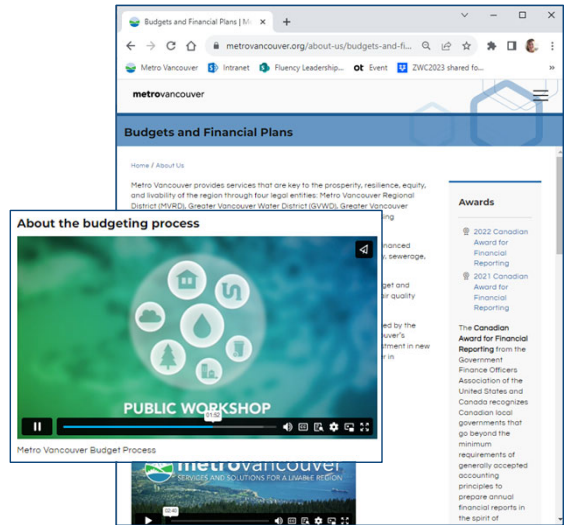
Budgets and Financial Plans | M
metrovancouver.org/about-us/budgets-and-fi...
Metro Vancouver
Intranet
Fluency Leadership...
Event
ZWC2023 shared fo...
»

metrovancouver

Budgets and Financial Plans

Home / About Us

Metro Vancouver provides services that are key to the prosperity, resilience, equity, and livability of the region through four legal entities: Metro Vancouver Regional District (MVRD), Greater Vancouver Water District (GVWD), Greater Vancouver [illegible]

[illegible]nanced
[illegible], sewerage,
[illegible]
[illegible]get and
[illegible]ir quality
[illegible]
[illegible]ed by the
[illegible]ver's
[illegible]tment in new
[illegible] in

Awards

2022 Canadian Award for Financial Reporting

2021 Canadian Award for Financial Reporting

The Canadian Award for Financial Reporting from the Government Finance Officers Association of the United States and Canada recognizes Canadian local governments that go beyond the minimum requirements of generally accepted accounting principles to prepare annual financial reports in the spirit of

About the budgeting process

PUBLIC WORKSHOP

01:52

Metro Vancouver Budget Process

metrovancouver
SERVICES AND SOLUTIONS FOR A LIVABLE REGION

02:40